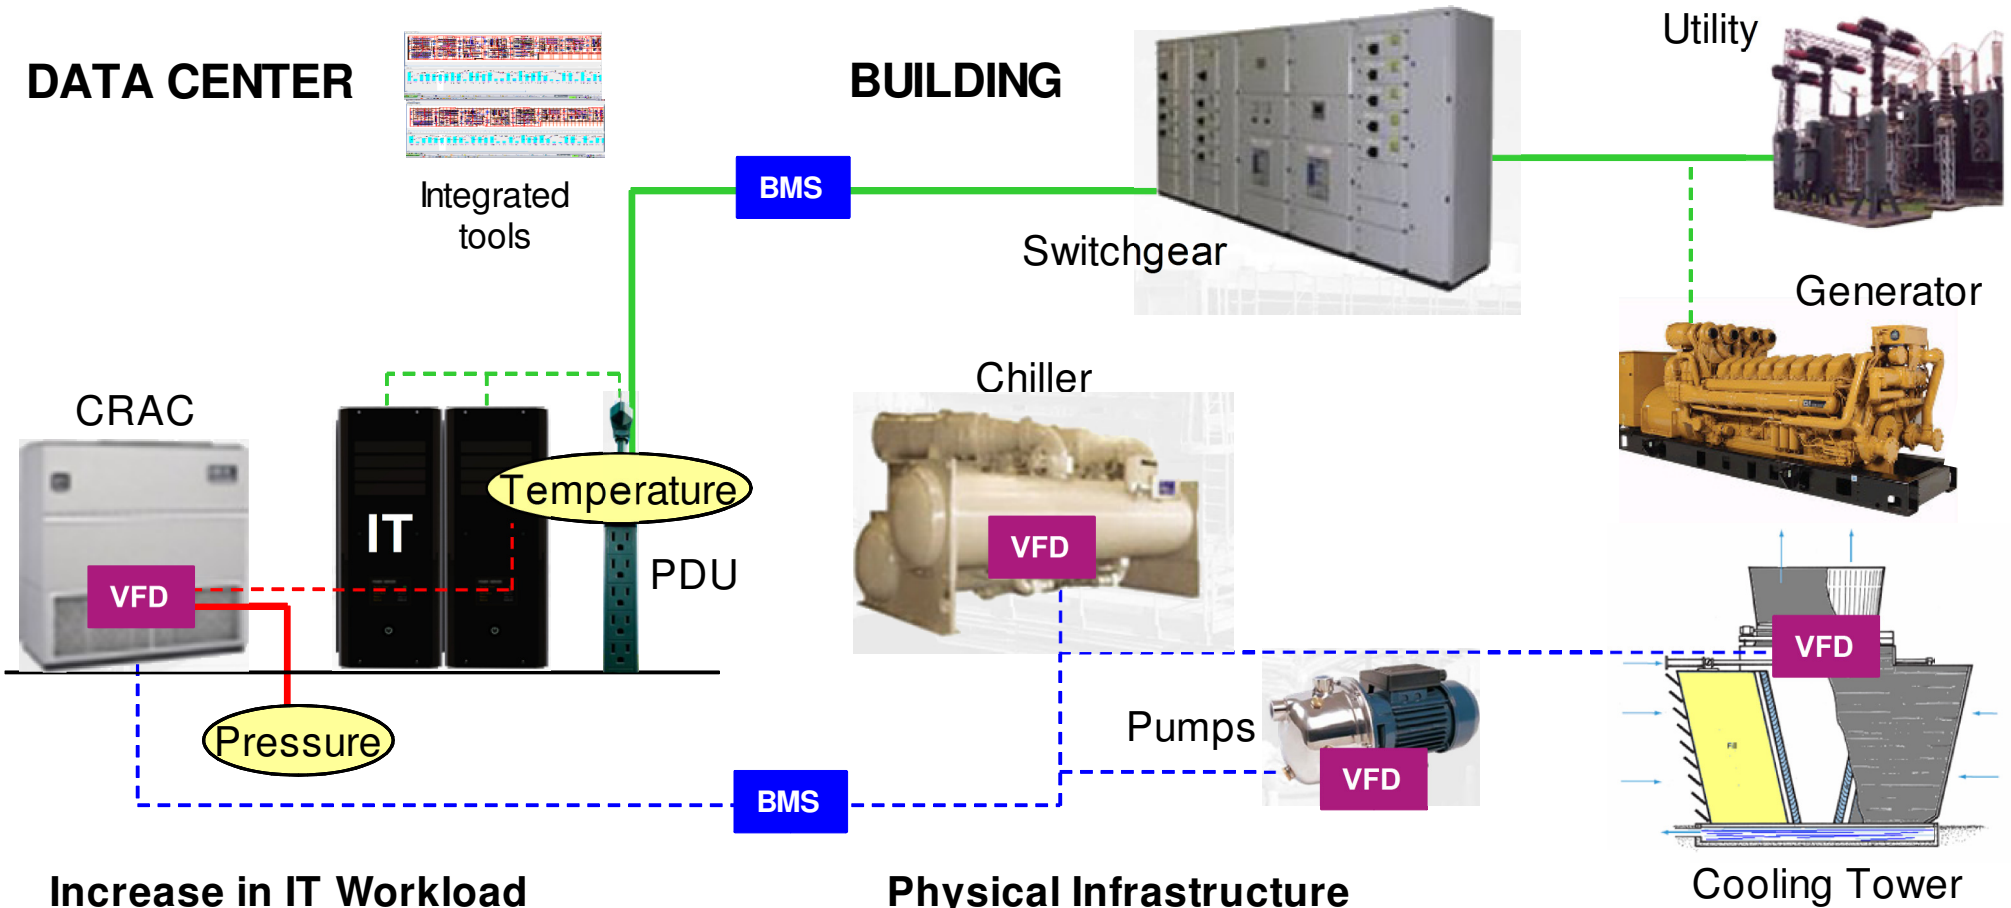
DATA CENTER

Integrated tools

BUILDING

BMS

Switchgear

Utility

Generator

CRAC

IT

Temperature

PDU

VFD

Pressure

Chiller

VFD

Pumps

VFD

VFD

Fill

BMS

Increase in IT Workload

Physical Infrastructure

Cooling Tower